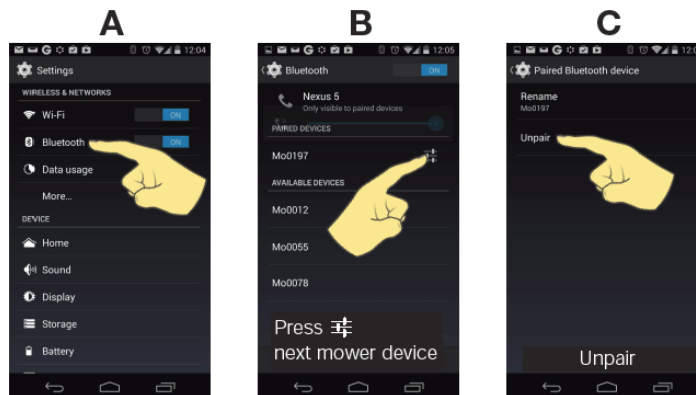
A

12:04

Settings

WIRELESS & NETWORKS

Wi-Fi ON

Bluetooth ON

Data usage

More...

DEVICE

Home

Sound

Display

Storage

Battery

B

12:05

Bluetooth ON

Nexus 5
Only visible to paired devices

PAIRED DEVICES

Mo0197

AVAILABLE DEVICES

Mo0012

Mo0055

Mo0078

Press
next mower device

C

Paired Bluetooth device

Rename
Mo0197

Unpair

Unpair